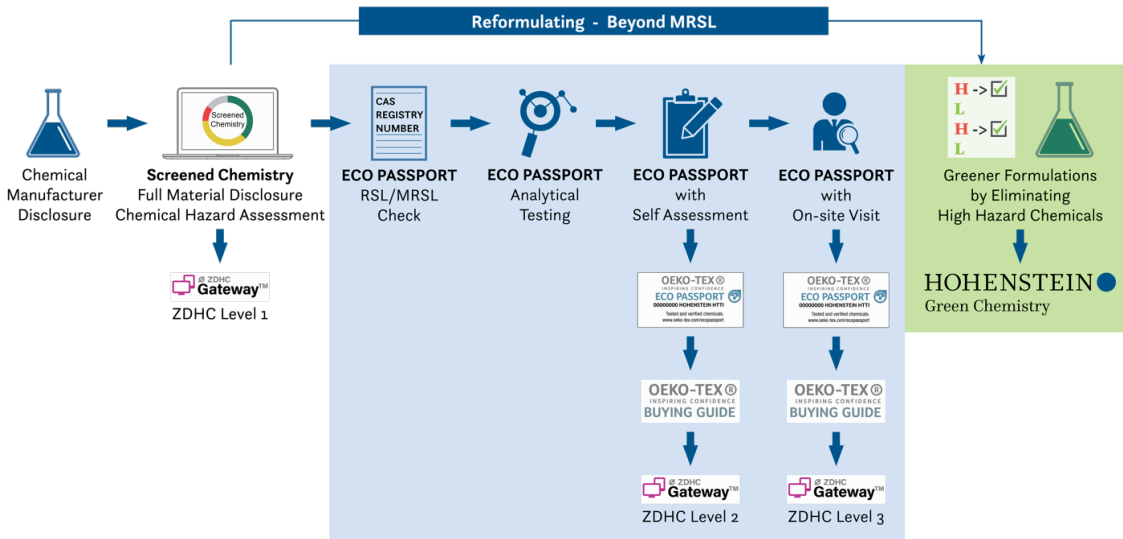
Reformulating - Beyond MRSL

Chemical Manufacturer Disclosure

Screened Chemistry

Screened Chemistry
Full Material Disclosure
Chemical Hazard Assessment

ZDHC Gateway™
ZDHC Level 1

CAS REGISTRY NUMBER

ECO PASSPORT
RSL/MRSL Check

ECO PASSPORT
Analytical Testing

ECO PASSPORT
with
Self Assessment

OEKO-TEX®
INSPIRING CONFIDENCE
ECO PASSPORT
00000000 HOHENSTEIN HTTI
Tested and verified chemicals.
www.oeko-tex.com/ecopassport

OEKO-TEX®
INSPIRING CONFIDENCE
BUYING GUIDE

ZDHC Gateway™
ZDHC Level 2

ECO PASSPORT
with
On-site Visit

OEKO-TEX®
INSPIRING CONFIDENCE
ECO PASSPORT
00000000 HOHENSTEIN HTTI
Tested and verified chemicals.
www.oeko-tex.com/ecopassport

OEKO-TEX®
INSPIRING CONFIDENCE
BUYING GUIDE

ZDHC Gateway™
ZDHC Level 3

H -> ☑
L
H -> ☑
L

Greener Formulations by Eliminating High Hazard Chemicals

HOHENSTEIN
Green Chemistry